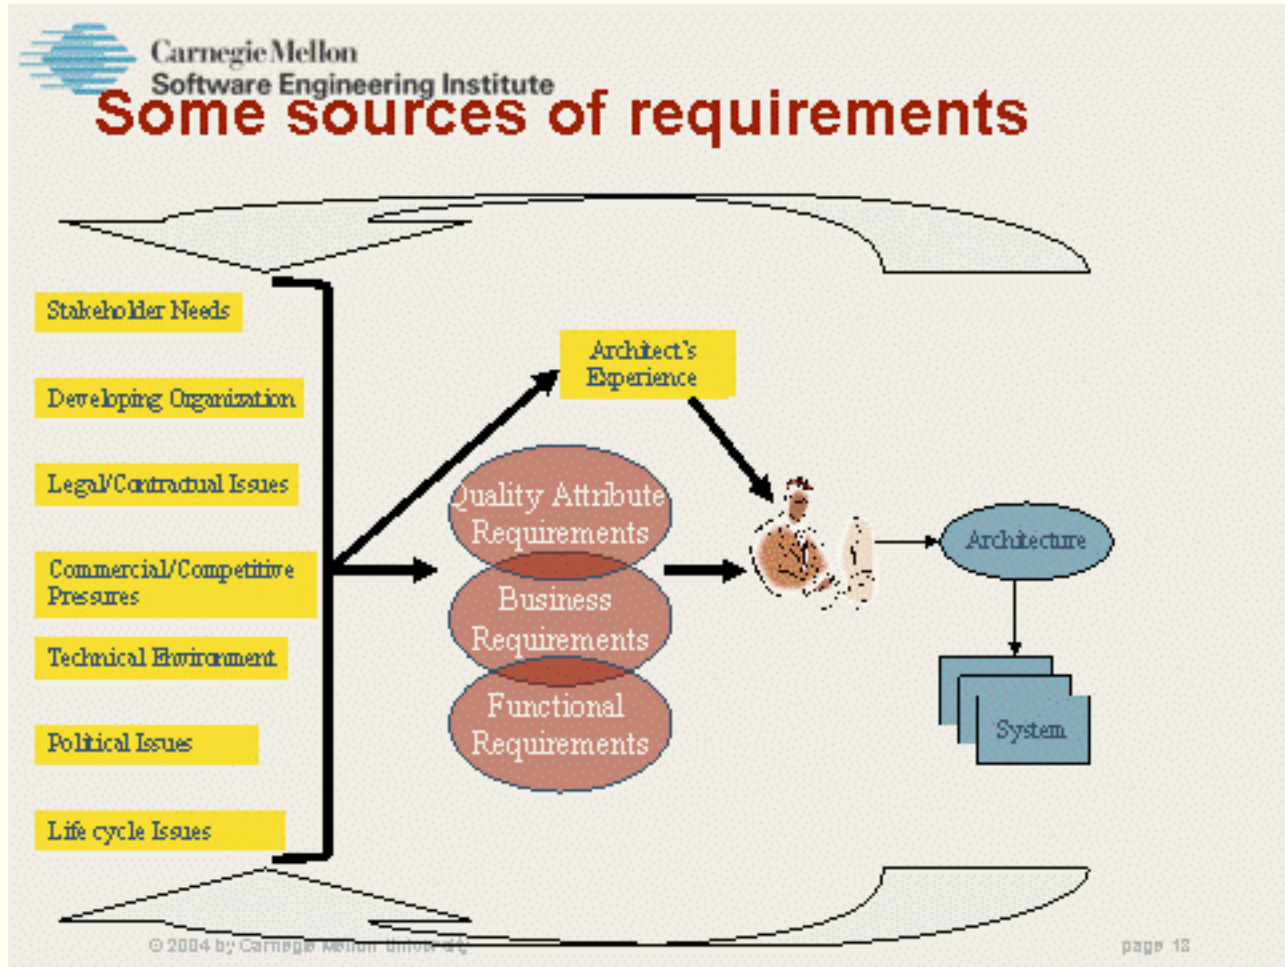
Carnegie Mellon
Software Engineering Institute

Some sources of requirements

Stakeholder Needs

Developing Organization

Legal/Contractual Issues

Commercial/Competitive Pressures

Technical Environment

Political Issues

Life cycle Issues

Architect's Experience

Quality Attribute Requirements

Business Requirements

Functional Requirements

Architecture

System

© 2004 by Carnegie Mellon University

page 12